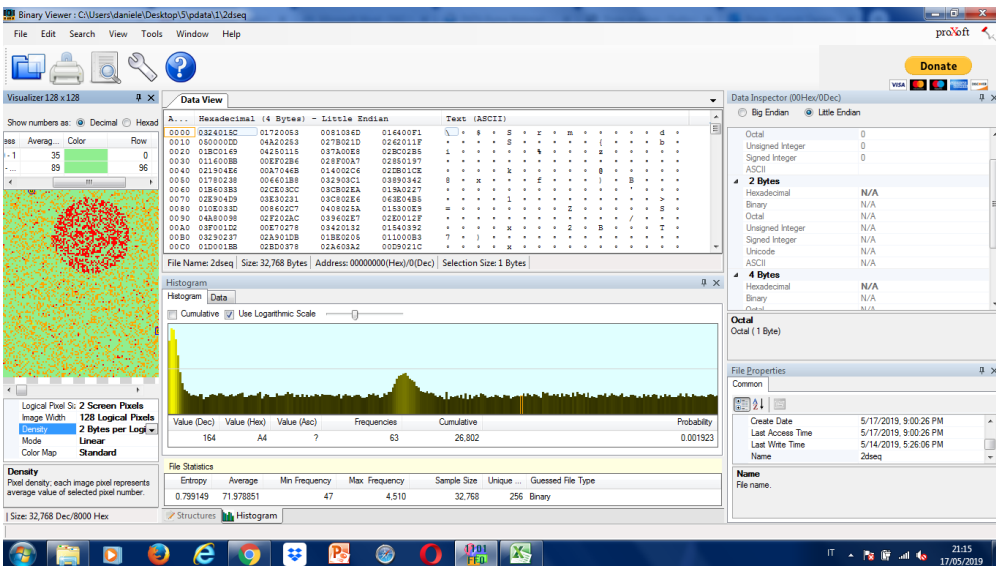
Binary Viewer : C:\Users\daniele\Desktop\5\pdata\1\2dseq

File Edit Search View Tools Window Help

proXoft

Donate

Visualizer 128 x 128

Show numbers as: Decimal Hexad

| ess | Averag... | Color | Row |
|---|---|---|---|
| - 1 | 35 | | 0 |
| - ... | 89 | | 96 |

| Logical Pixel Si | 2 Screen Pixels |
|---|---|
| Image Width | 128 Logical Pixels |
| Density | 2 Bytes per Logi |
| Mode | Linear |
| Color Map | Standard |

Density
Pixel density: each image pixel represents average value of selected pixel number.

| Size: 32,768 Dec/8000 Hex

Data View

| A... | Hexadecimal (4 Bytes) - Little Endian | | | | Text (ASCII) |
|---|---|---|---|---|---|
| 0000 | 0324015C | 01720053 | 0081036D | 016400F1 | \ • $ • S • r • m • • • • • d • |
| 0010 | 050000DD | 04A20253 | 027B021D | 0262011F | • • • • S • • • • { • • • b • |
| 0020 | 01BC0169 | 04250115 | 037A00E8 | 02BC02B5 | i • • • • • % • • • z • • • • • |
| 0030 | 011600BB | 00EF02B6 | 028F00A7 | 02850197 | • • • • • • • • • • • • • • • • |
| 0040 | 021904E6 | 00A7046B | 014002C6 | 02EB01CE | • • • • k • • • • @ • • • • • |
| 0050 | 01780238 | 006601B8 | 032903C1 | 03890342 | 8 • x • • • f • • • ) • B • • • |
| 0060 | 01B603B3 | 02CE03CC | 03CB02EA | 019A0227 | • • • • • • • • • • • • ' • • • |
| 0070 | 02E904D9 | 03E30231 | 03C802E6 | 063E04B5 | • • • • 1 • • • • • • • > • |
| 0080 | 010E033D | 00860 2C7 | 0408025A | 015300E9 | = • • • • • • • Z • • • • • S • |
| 0090 | 04A80098 | 02F202AC | 039602E7 | 02E0012F | • • • • • • • • • • • • / • • • |
| 00A0 | 03F001D2 | 00E70278 | 03420132 | 01540392 | • • • • x • • • 2 • B • • • T • |
| 00B0 | 03290237 | 02A901DB | 01BE0205 | 011000B3 | 7 • ) • • • • • • • • • • • • • |
| 00C0 | 01D001BB | 02BD0378 | 02A603A2 | 00D9021C | • • • • x • • • • • • • • • • • |

File Name: 2dseq | Size: 32,768 Bytes | Address: 00000000(Hex)/0(Dec) | Selection Size: 1 Bytes

Histogram

Histogram Data

Cumulative Use Logarithmic Scale

| Value (Dec) | Value (Hex) | Value (Asc) | Frequencies | Cumulative | Probability |
|---|---|---|---|---|---|
| 164 | A4 | ? | 63 | 26,802 | 0.001923 |

File Statistics

| Entropy | Average | Min Frequency | Max Frequency | Sample Size | Unique ... | Guessed File Type |
|---|---|---|---|---|---|---|
| 0.799149 | 71.978851 | 47 | 4,510 | 32,768 | 256 | Binary |

Structures Histogram

Data Inspector (00Hex/0Dec)

Big Endian Little Endian

| Octal | 0 |
|---|---|
| Unsigned Integer | 0 |
| Signed Integer | 0 |
| ASCII | |
| 2 Bytes | |
| Hexadecimal | N/A |
| Binary | N/A |
| Octal | N/A |
| Unsigned Integer | N/A |
| Signed Integer | N/A |
| Unicode | N/A |
| ASCII | N/A |
| 4 Bytes | |
| Hexadecimal | N/A |
| Binary | N/A |

Octal
Octal ( 1 Byte)

File Properties

Common

| Create Date | 5/17/2019, 9:00:26 PM |
|---|---|
| Last Access Time | 5/17/2019, 9:00:26 PM |
| Last Write Time | 5/14/2019, 5:26:06 PM |
| Name | 2dseq |

Name
File name.

IT 21:15 17/05/2019